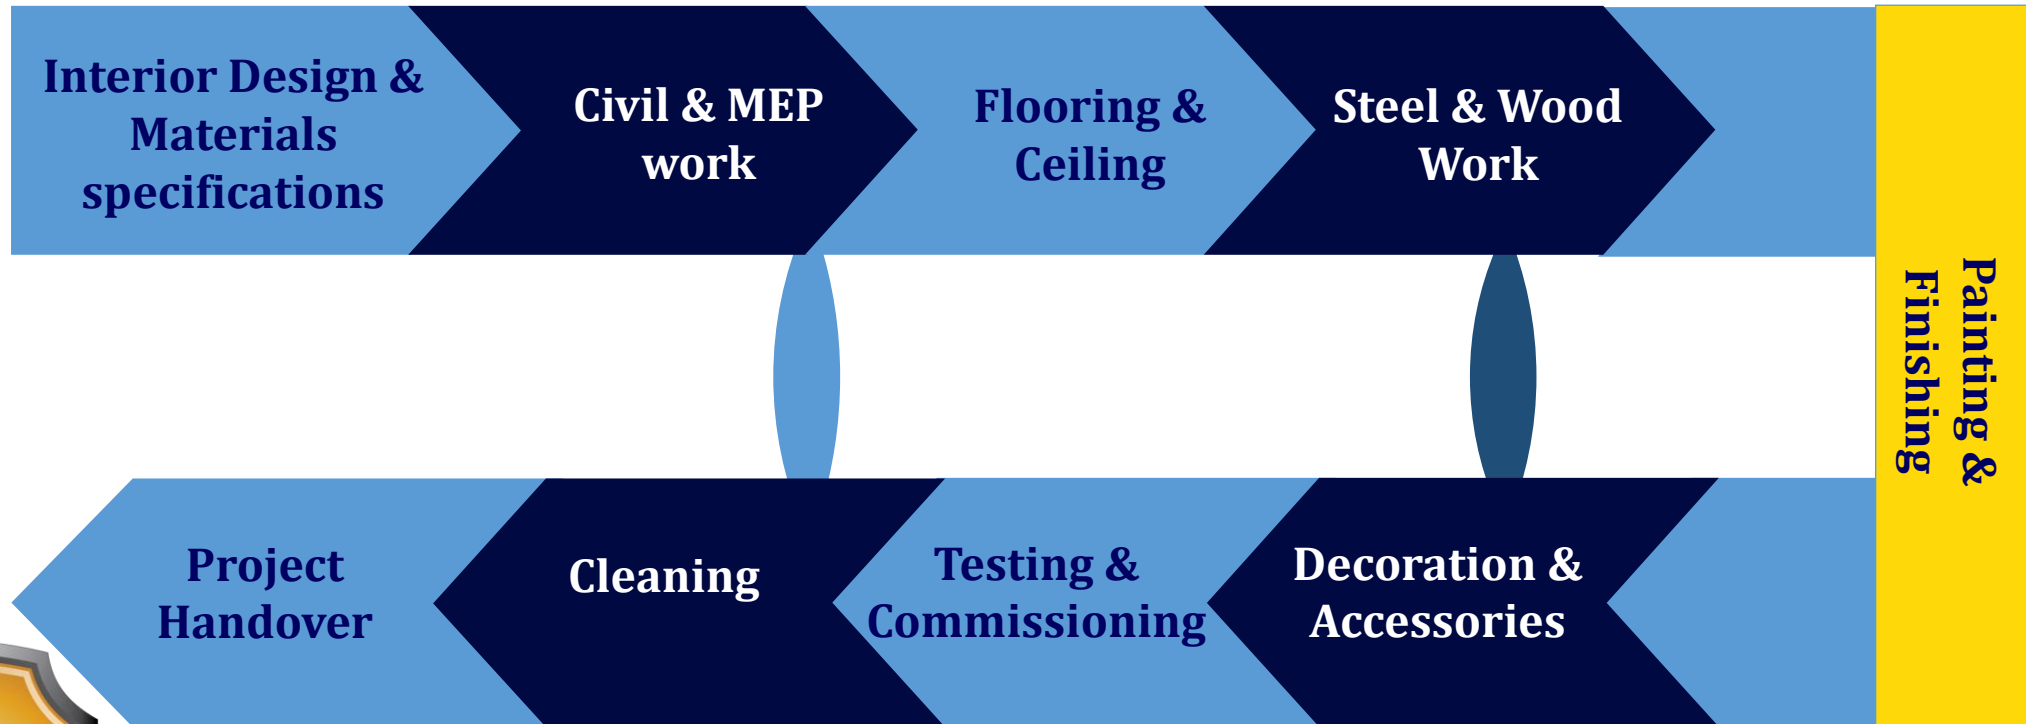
Interior Design & Materials specifications

Civil & MEP work

Flooring & Ceiling

Steel & Wood Work

Painting & Finishing

Decoration & Accessories

Testing & Commissioning

Cleaning

Project Handover